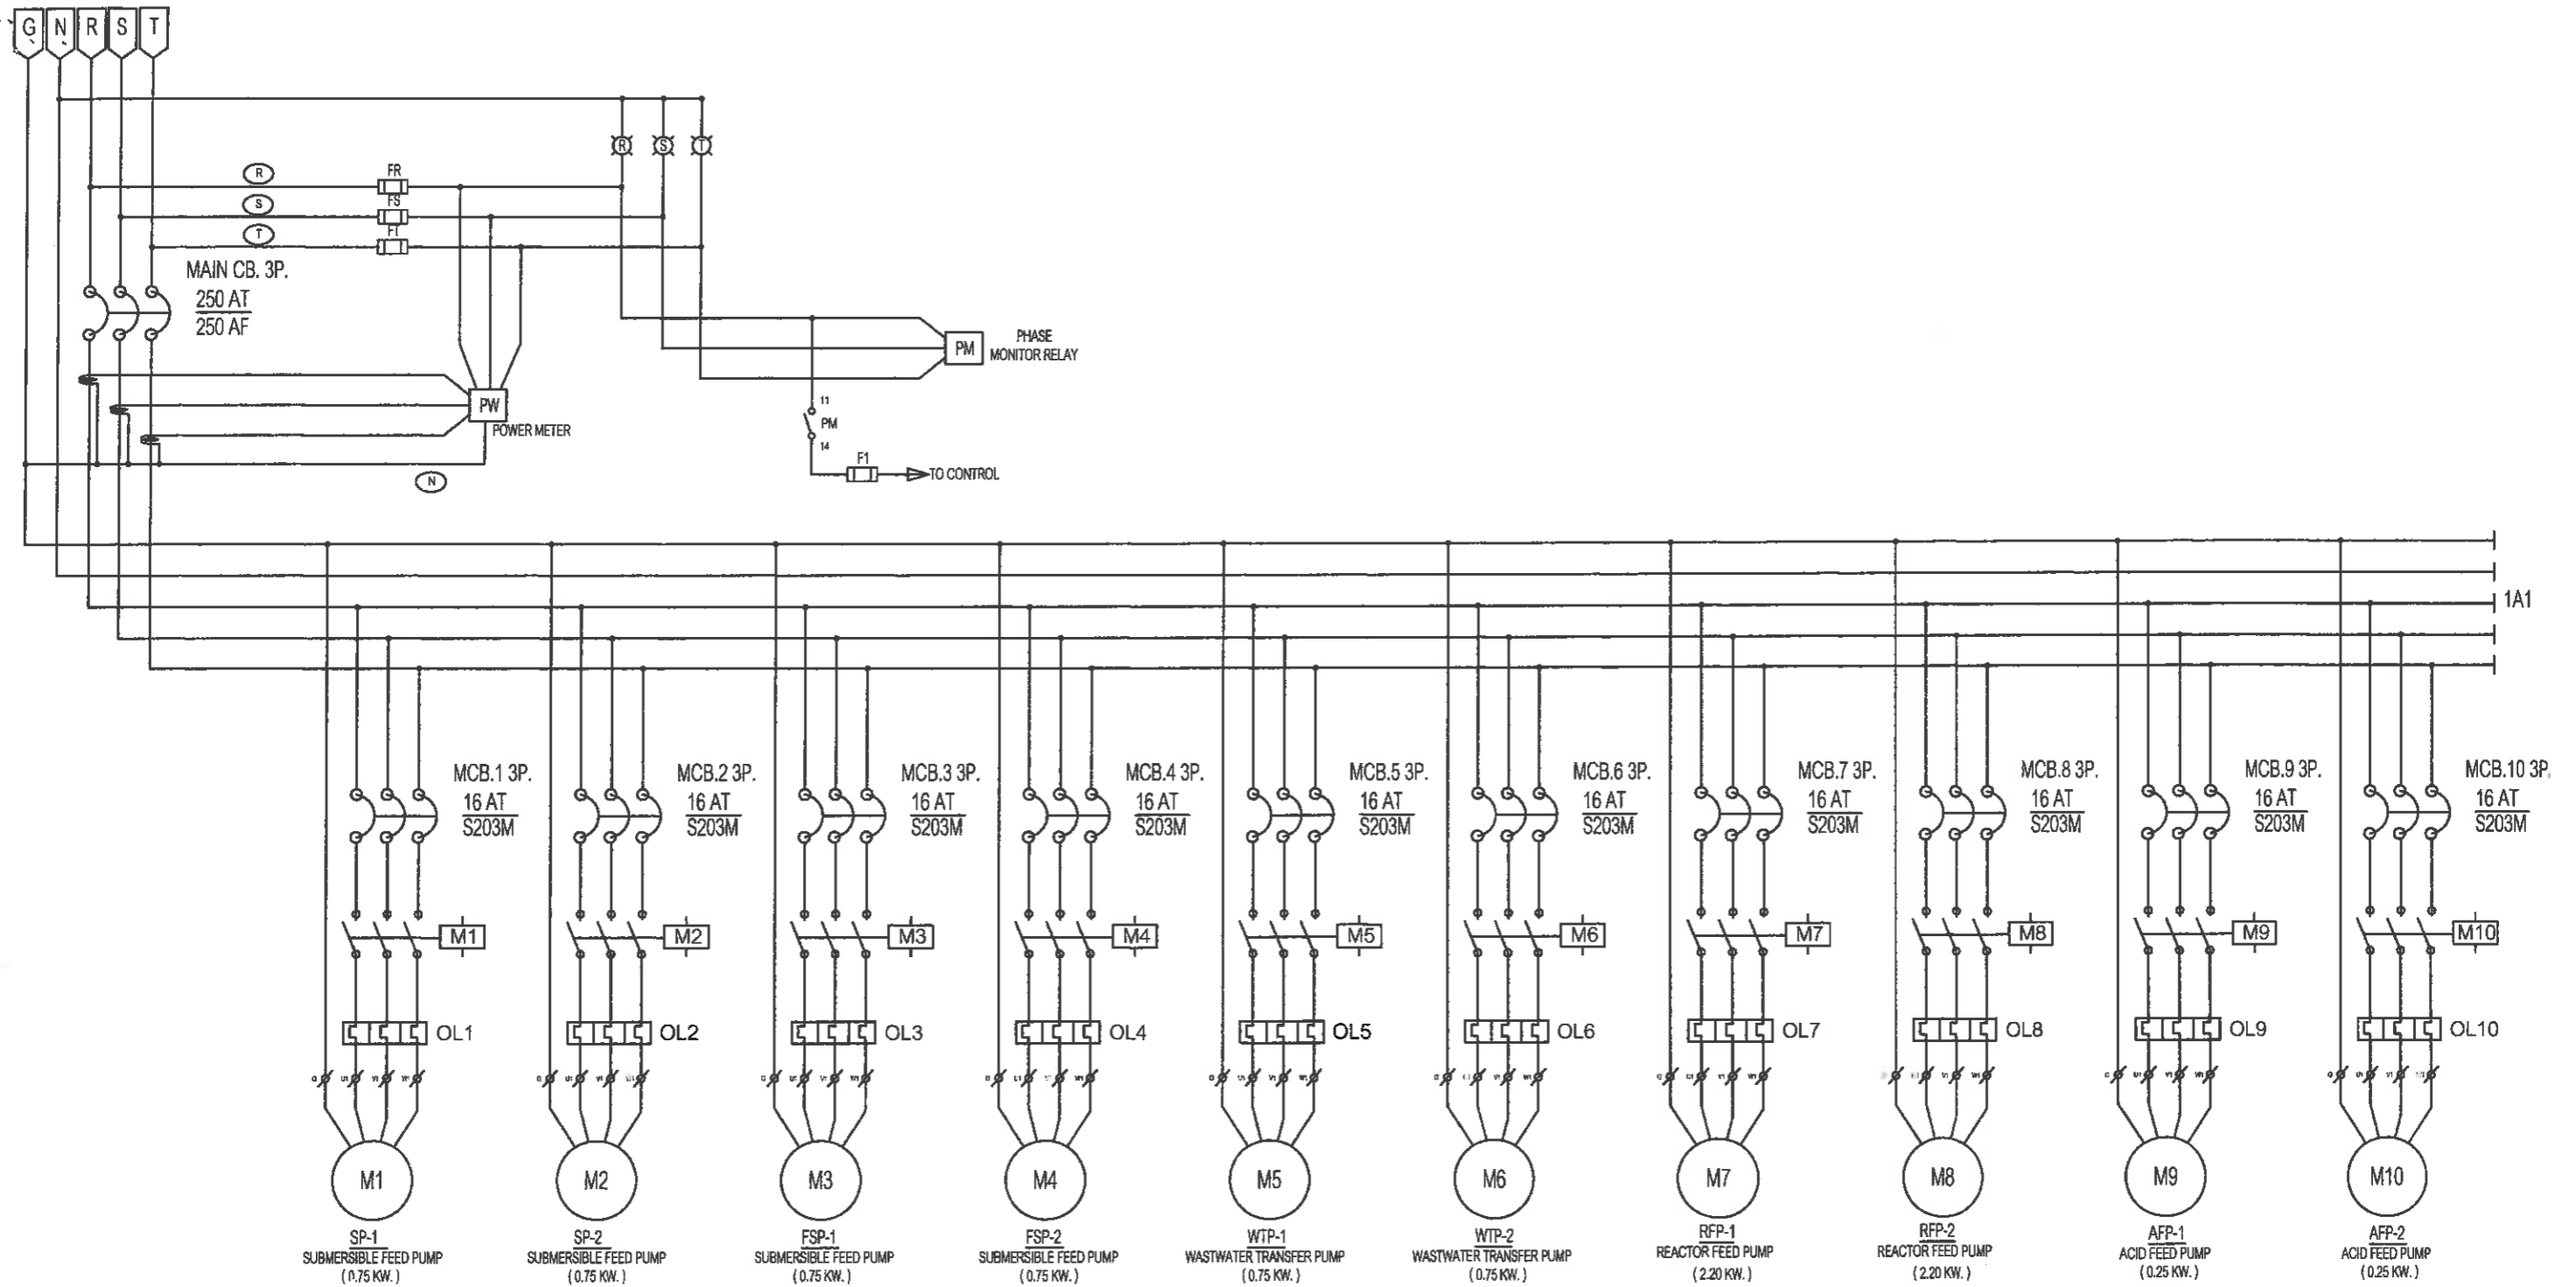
G N R S T

R S T

R
S
T

FR
FS
FT

MAIN CB. 3P.
250 AT
250 AF

PM PHASE MONITOR RELAY

PW POWER METER

N

11
PM
14

F1
TO CONTROL

1A1

MCB.1 3P.
16 AT
S203M

MCB.2 3P.
16 AT
S203M

MCB.3 3P.
16 AT
S203M

MCB.4 3P.
16 AT
S203M

MCB.5 3P.
16 AT
S203M

MCB.6 3P.
16 AT
S203M

MCB.7 3P.
16 AT
S203M

MCB.8 3P.
16 AT
S203M

MCB.9 3P.
16 AT
S203M

MCB.10 3P.
16 AT
S203M

M1 M2 M3 M4 M5 M6 M7 M8 M9 M10

OL1 OL2 OL3 OL4 OL5 OL6 OL7 OL8 OL9 OL10

M1
SP-1
SUBMERSIBLE FEED PUMP
( 0.75 KW. )

M2
SP-2
SUBMERSIBLE FEED PUMP
( 0.75 KW. )

M3
FSP-1
SUBMERSIBLE FEED PUMP
( 0.75 KW. )

M4
FSP-2
SUBMERSIBLE FEED PUMP
( 0.75 KW. )

M5
WTP-1
WASTWATER TRANSFER PUMP
( 0.75 KW. )

M6
WTP-2
WASTWATER TRANSFER PUMP
( 0.75 KW. )

M7
RFP-1
REACTOR FEED PUMP
( 2.20 KW. )

M8
RFP-2
REACTOR FEED PUMP
( 2.20 KW. )

M9
AFP-1
ACID FEED PUMP
( 0.25 KW. )

M10
AFP-2
ACID FEED PUMP
( 0.25 KW. )